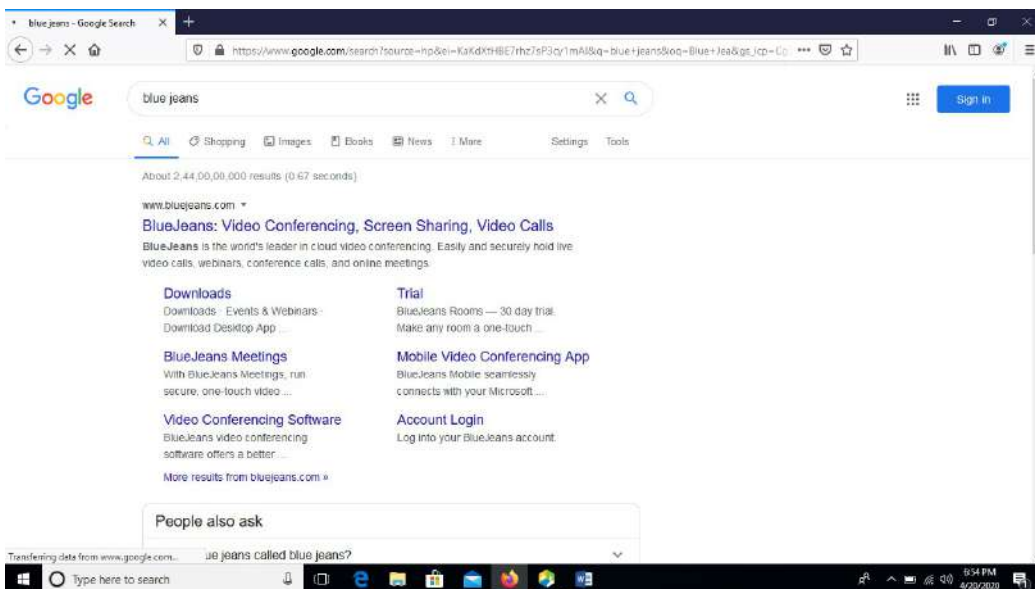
blue jeans - Google Search

https://www.google.com/search?source=hp&ei=KaKdXtHBE7rhz7sP3cy1mAI&q=blue+jeans&oq=Blue+Jea&gs_lcp=Cg

Google

blue jeans

Sign in

All Shopping Images Books News More Settings Tools

About 2,44,00,00,000 results (0.67 seconds)

www.bluejeans.com

BlueJeans: Video Conferencing, Screen Sharing, Video Calls

BlueJeans is the world's leader in cloud video conferencing. Easily and securely hold live video calls, webinars, conference calls, and online meetings.

Downloads
Downloads · Events & Webinars · Download Desktop App ...

Trial
BlueJeans Rooms — 30 day trial. Make any room a one-touch ...

BlueJeans Meetings
With BlueJeans Meetings, run secure, one-touch video ...

Mobile Video Conferencing App
BlueJeans Mobile seamlessly connects with your Microsoft ...

Video Conferencing Software
BlueJeans video conferencing software offers a better ...

Account Login
Log into your BlueJeans account.

More results from bluejeans.com »

People also ask

Transferring data from www.google.com...

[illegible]ue jeans called blue jeans?

Type here to search

9:54 PM
4/20/2020